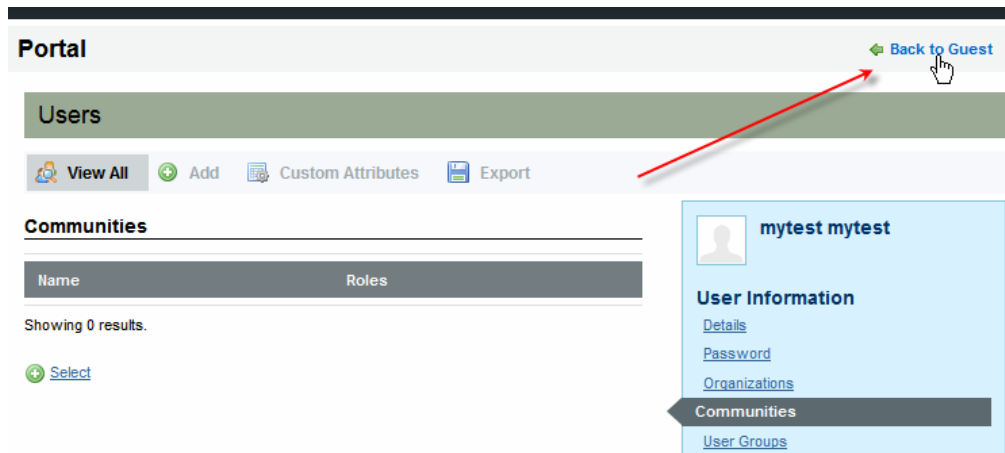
Portal

Back to Guest

Users

View All Add Custom Attributes Export

Communities

| Name | Roles |
|---|---|

Showing 0 results.

Select

mytest mytest

User Information

Details

Password

Organizations

Communities

User Groups